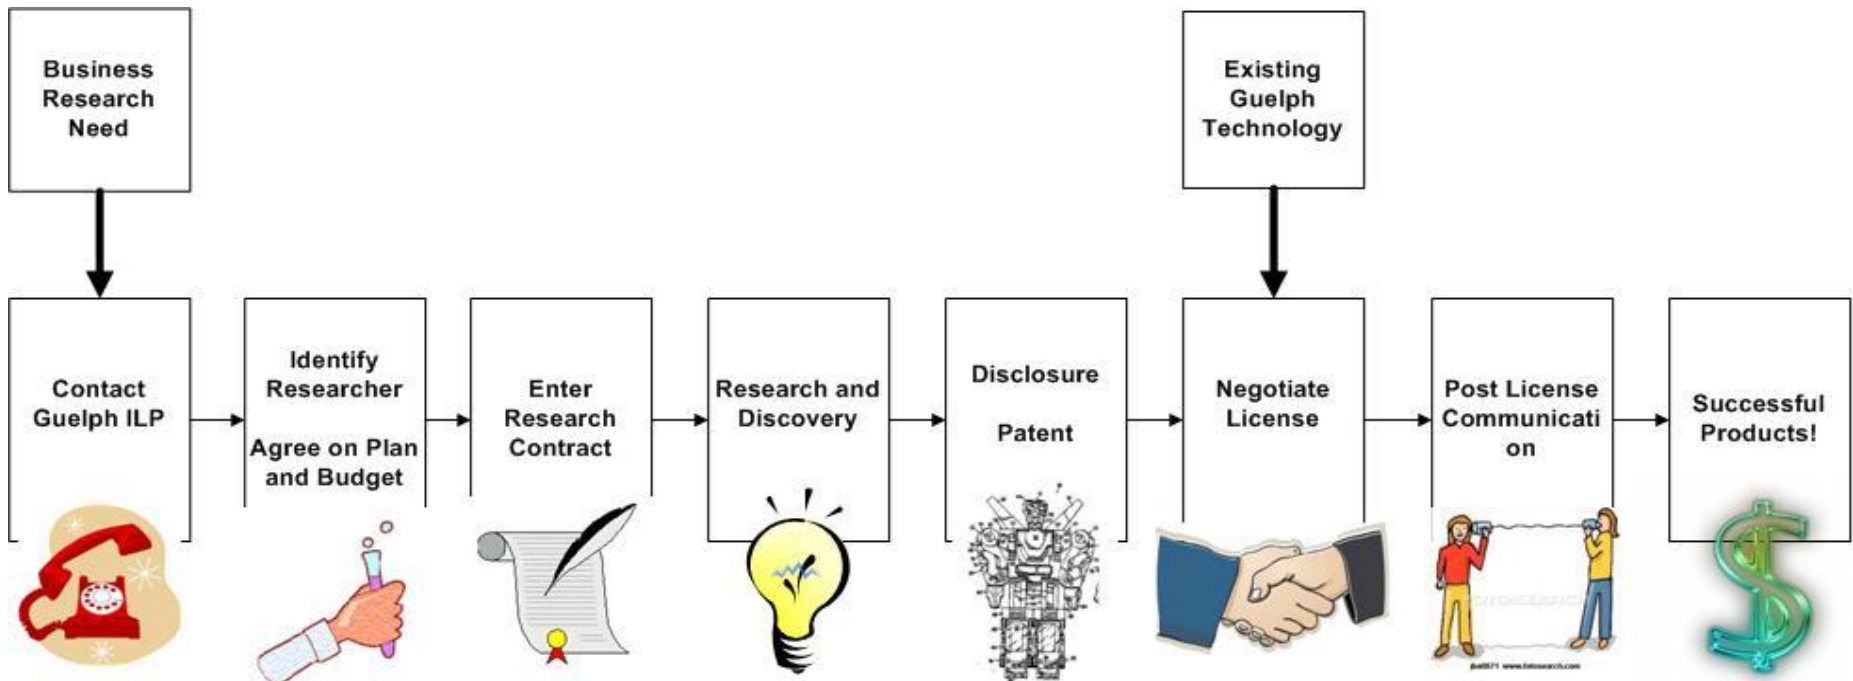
Business Research Need

Existing Guelph Technology

Contact Guelph ILP

Identify Researcher

Agree on Plan and Budget

Enter Research Contract

Research and Discovery

Disclosure

Patent

Negotiate License

Post License Communicati on

Successful Products!

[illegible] www.fotosearch.com